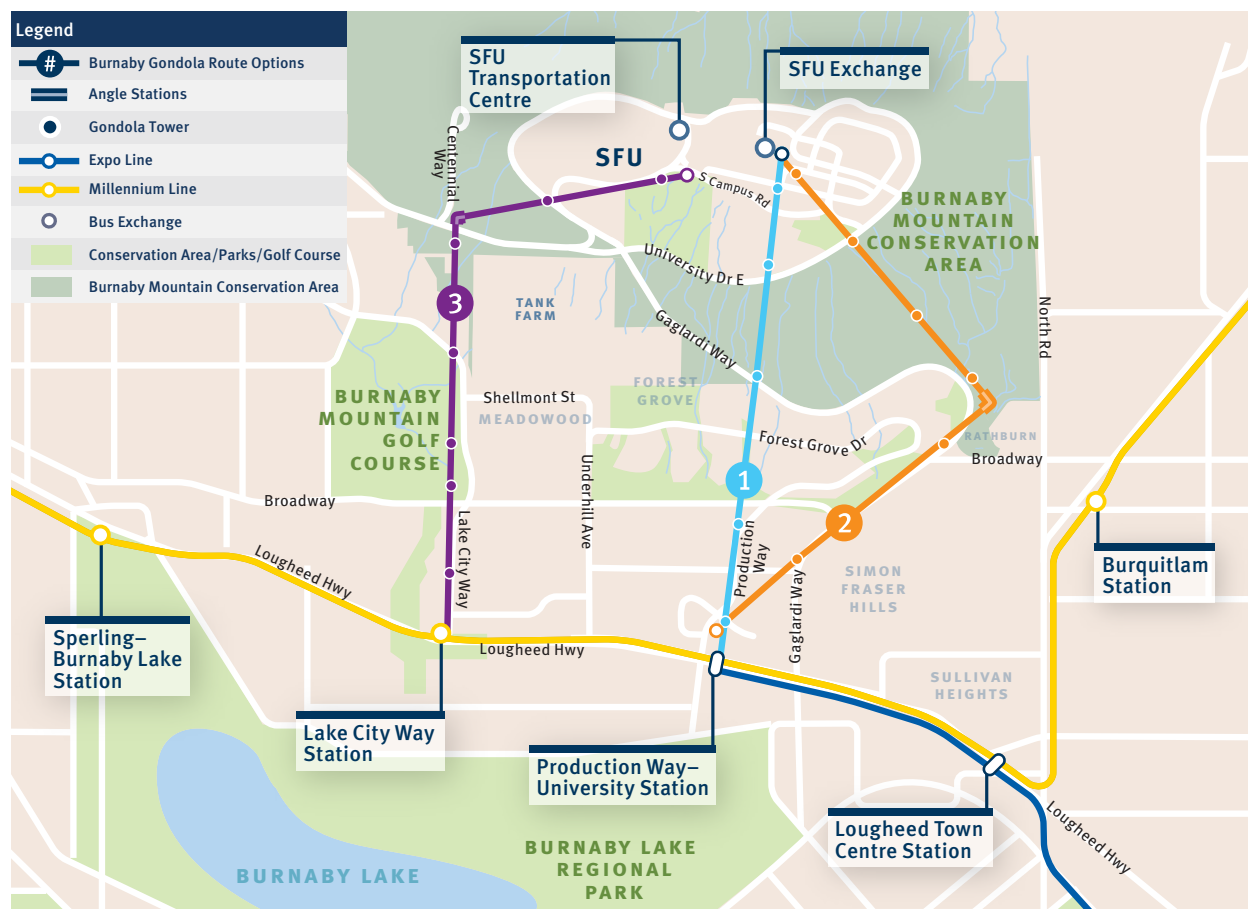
Legend
# Burnaby Gondola Route Options
Angle Stations
Gondola Tower
Expo Line
Millennium Line
Bus Exchange
Conservation Area/Parks/Golf Course
Burnaby Mountain Conservation Area

SFU Transportation Centre

SFU Exchange

SFU

S Campus Rd

Centennial Way

BURNABY MOUNTAIN CONSERVATION AREA

University Dr E

TANK FARM

Gaglardi Way

3

North Rd

BURNABY MOUNTAIN GOLF COURSE

Shellmont St

MEADOWOOD

FOREST GROVE

Forest Grove Dr

RATHBURN

Broadway

Underhill Ave

1

Broadway

Lake City Way

2

Production Way

Gaglardi Way

SIMON FRASER HILLS

Burquitlam Station

Lougheed Hwy

Sperling–Burnaby Lake Station

Lougheed Hwy

SULLIVAN HEIGHTS

Lake City Way Station

Production Way–University Station

Lougheed Town Centre Station

Lougheed Hwy

BURNABY LAKE REGIONAL PARK

BURNABY LAKE